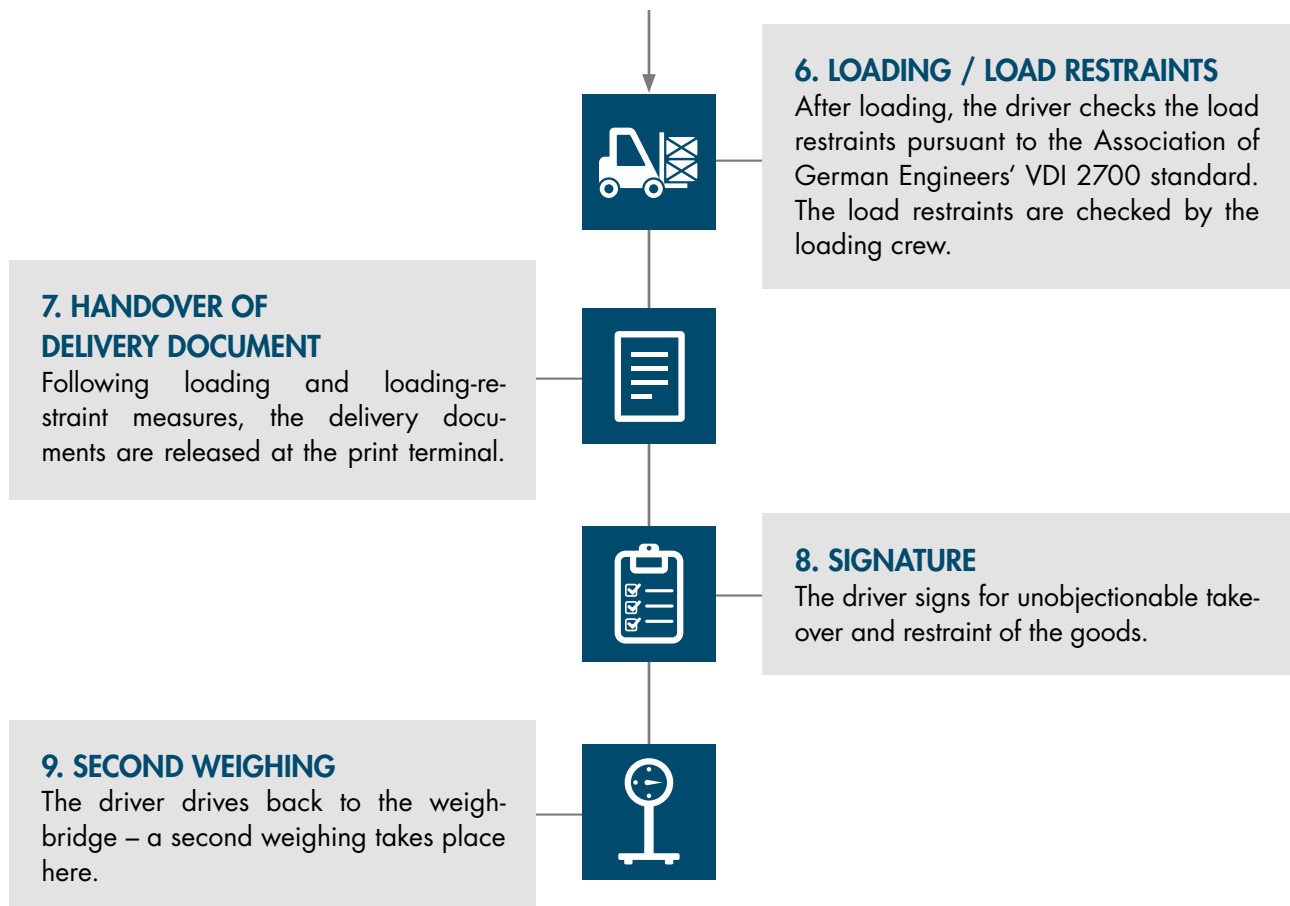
6. LOADING / LOAD RESTRAINTS
After loading, the driver checks the load restraints pursuant to the Association of German Engineers' VDI 2700 standard. The load restraints are checked by the loading crew.

7. HANDOVER OF DELIVERY DOCUMENT
Following loading and loading-restraint measures, the delivery documents are released at the print terminal.

8. SIGNATURE
The driver signs for unobjectionable takeover and restraint of the goods.

9. SECOND WEIGHING
The driver drives back to the weighbridge – a second weighing takes place here.